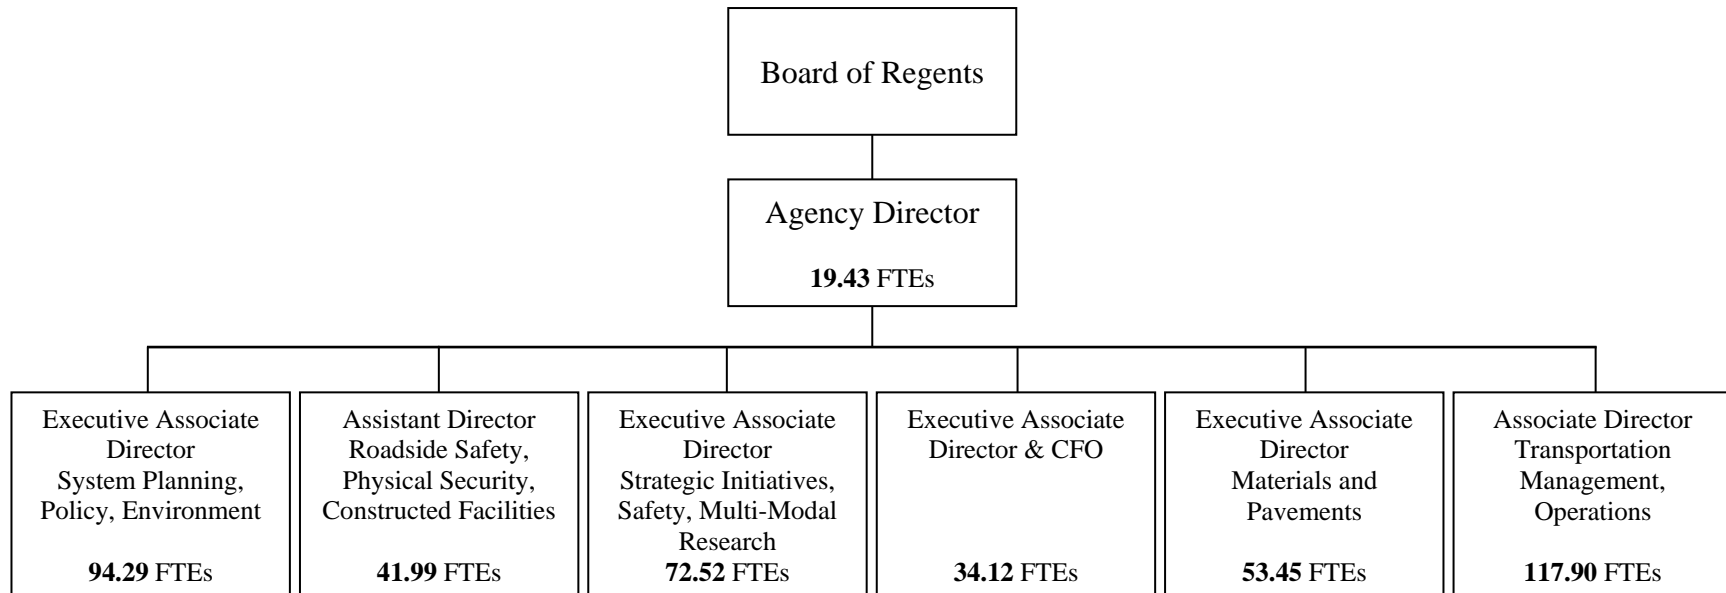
Board of Regents

Agency Director

**19.43** FTEs

Executive Associate Director
System Planning, Policy, Environment

**94.29** FTEs

Assistant Director
Roadside Safety, Physical Security, Constructed Facilities

**41.99** FTEs

Executive Associate Director
Strategic Initiatives, Safety, Multi-Modal Research

**72.52** FTEs

Executive Associate Director & CFO

**34.12** FTEs

Executive Associate Director
Materials and Pavements

**53.45** FTEs

Associate Director
Transportation Management, Operations

**117.90** FTEs